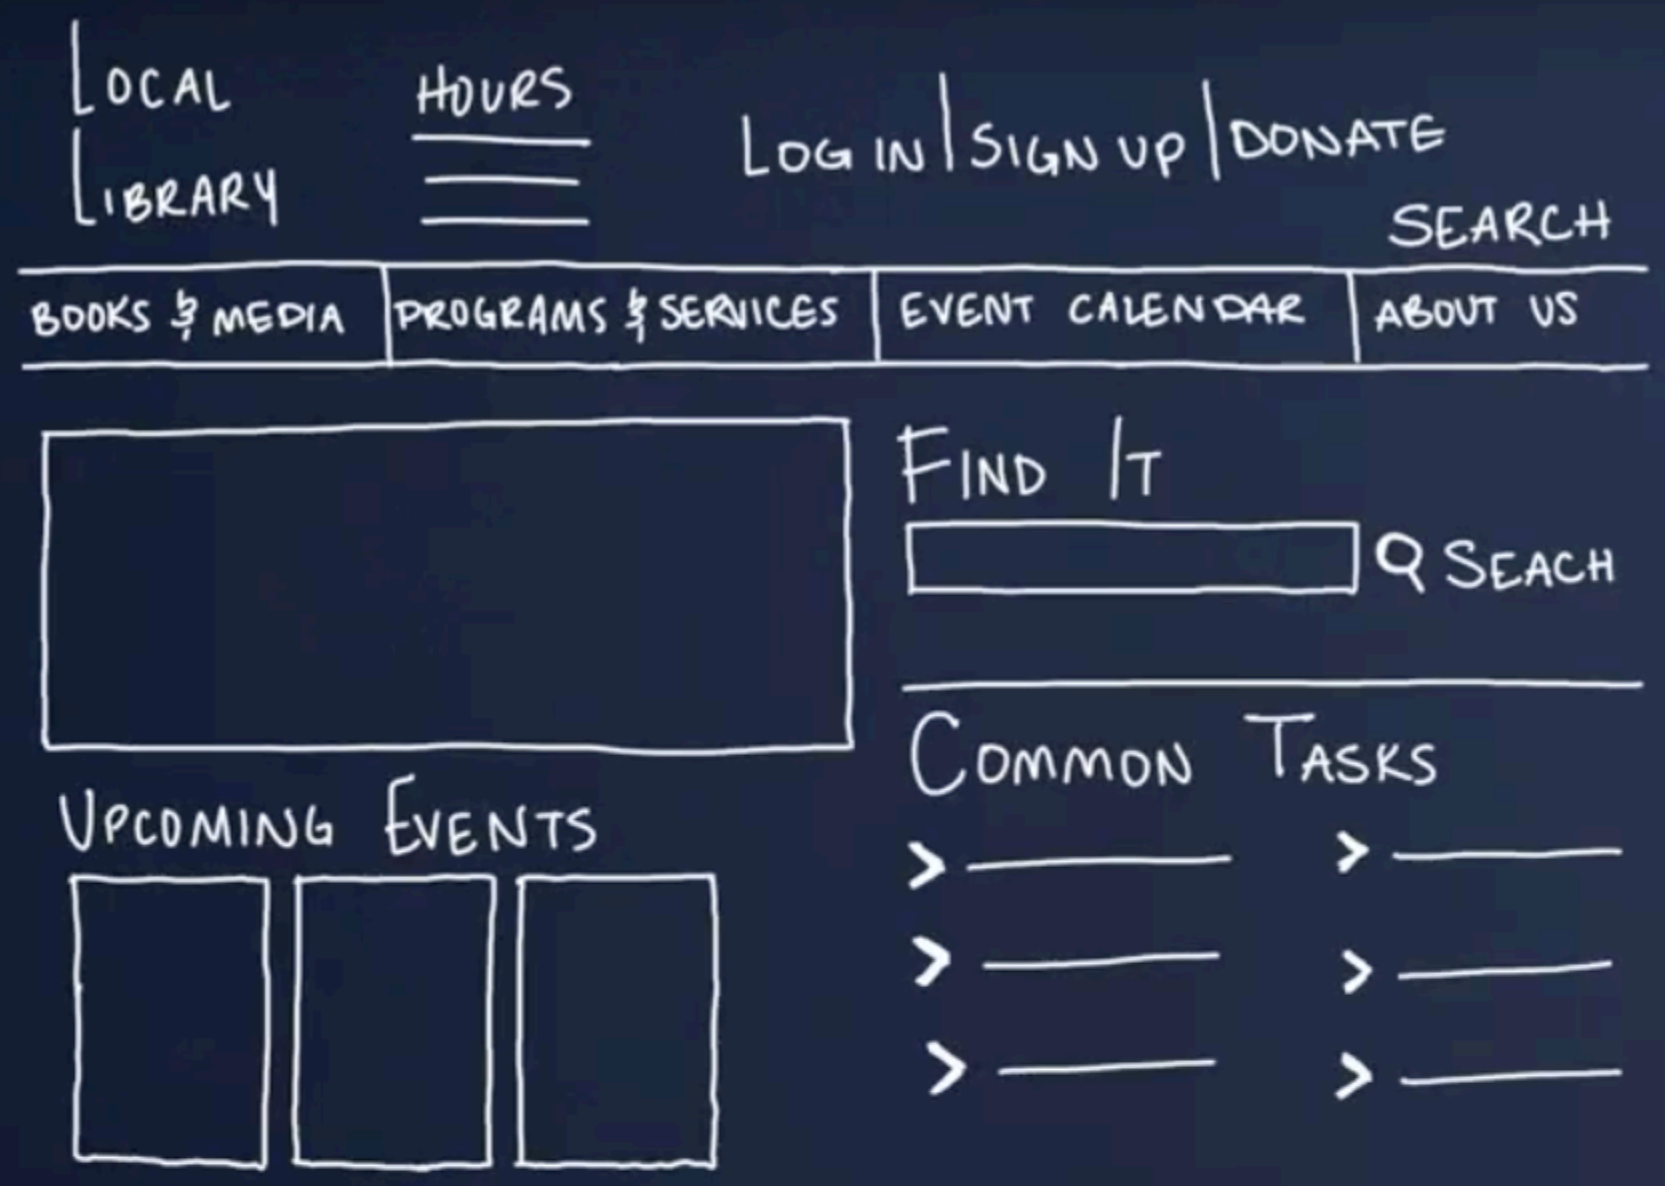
LOCAL LIBRARY

HOURS

LOG IN | SIGN UP | DONATE

SEARCH

| BOOKS & MEDIA | PROGRAMS & SERVICES | EVENT CALENDAR | ABOUT US |
|---|---|---|---|

FIND IT

SEACH

COMMON TASKS

>
>
>
>
>
>

UPCOMING EVENTS